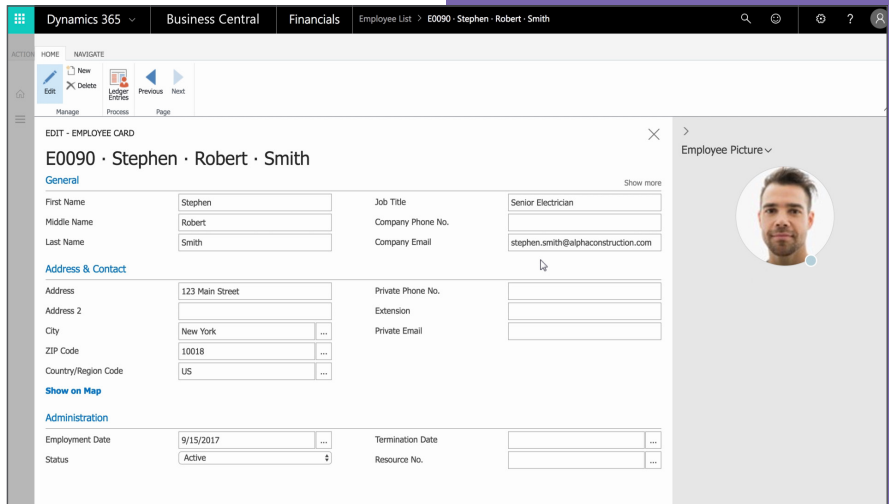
Dynamics 365 ⌄ Business Central Financials Employee List > E0090 · Stephen · Robert · Smith

ACTION HOME NAVIGATE

Edit New Delete Ledger Entries Previous Next

Manage Process Page

EDIT - EMPLOYEE CARD

E0090 · Stephen · Robert · Smith

General

Show more

First Name Stephen

Middle Name Robert

Last Name Smith

Job Title Senior Electrician

Company Phone No.

Company Email stephen.smith@alphaconstruction.com

Address & Contact

Address 123 Main Street

Address 2

City New York

ZIP Code 10018

Country/Region Code US

Show on Map

Private Phone No.

Extension

Private Email

Administration

Employment Date 9/15/2017

Status Active

Termination Date

Resource No.

Employee Picture ⌄